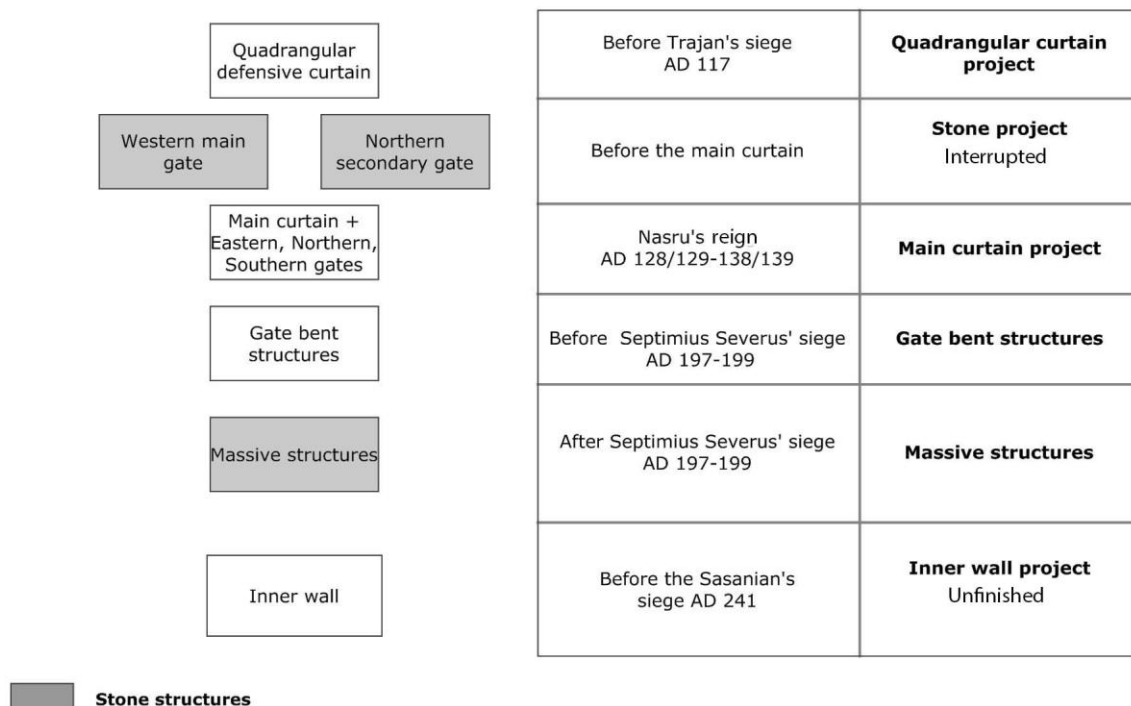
Quadrangular defensive curtain

Western main gate

Northern secondary gate

Main curtain + Eastern, Northern, Southern gates

Gate bent structures

Massive structures

Inner wall

| Before Trajan's siege AD 117 | **Quadrangular curtain project** |
|---|---|
| Before the main curtain | **Stone project** Interrupted |
| Nasru's reign AD 128/129-138/139 | **Main curtain project** |
| Before Septimius Severus' siege AD 197-199 | **Gate bent structures** |
| After Septimius Severus' siege AD 197-199 | **Massive structures** |
| Before the Sasanian's siege AD 241 | **Inner wall project** Unfinished |

**Stone structures**